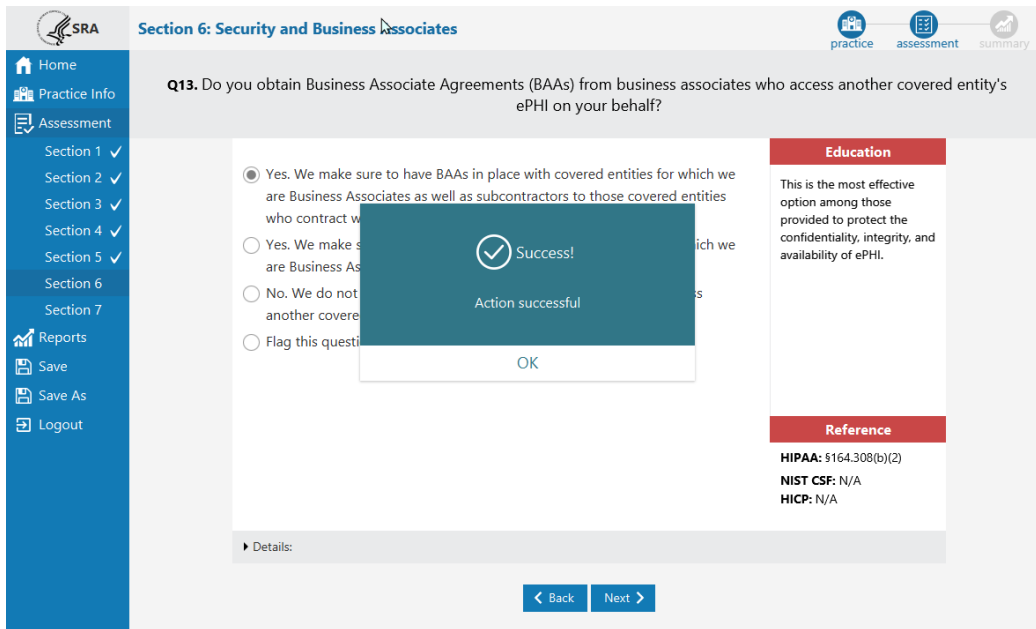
SRA

Section 6: Security and Business Associates

practice assessment summary

Home
Practice Info
Assessment
Section 1 ✓
Section 2 ✓
Section 3 ✓
Section 4 ✓
Section 5 ✓
Section 6
Section 7
Reports
Save
Save As
Logout

**Q13.** Do you obtain Business Associate Agreements (BAAs) from business associates who access another covered entity's ePHI on your behalf?

Yes. We make sure to have BAAs in place with covered entities for which we are Business Associates as well as subcontractors to those covered entities who contract w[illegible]

Yes. We make s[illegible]ich we are Business As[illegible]

No. We do not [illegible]s another covere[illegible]

Flag this questi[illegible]

Success!

Action successful

OK

Education

This is the most effective option among those provided to protect the confidentiality, integrity, and availability of ePHI.

Reference

**HIPAA:** §164.308(b)(2)

**NIST CSF:** N/A

**HICP:** N/A

Details:

Back Next